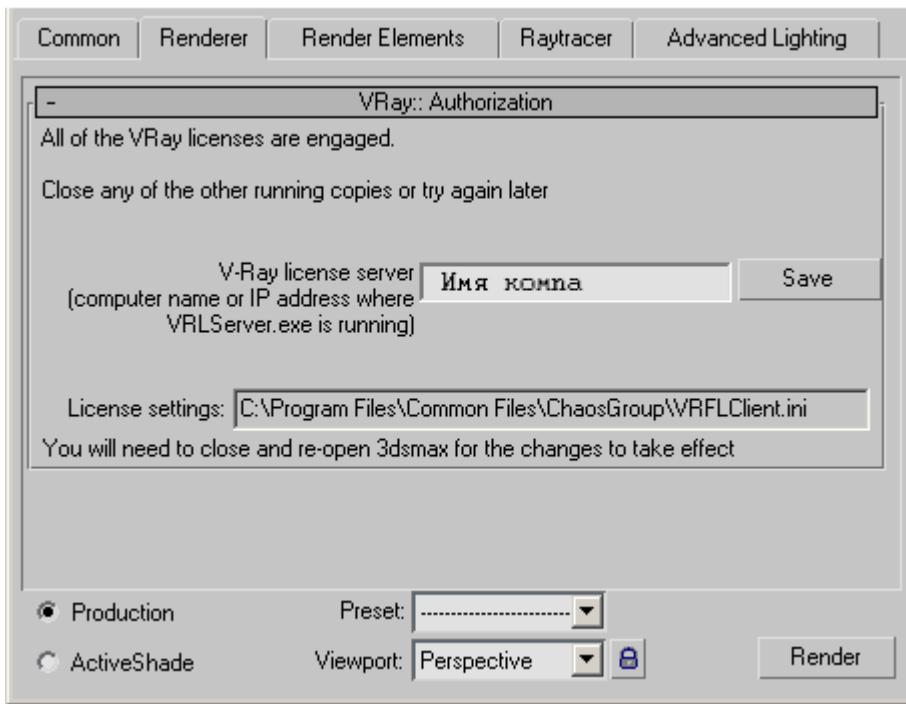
Common | Renderer | Render Elements | Raytracer | Advanced Lighting

- VRay:: Authorization

All of the VRay licenses are engaged.

Close any of the other running copies or try again later

V-Ray license server (computer name or IP address where VRLServer.exe is running)

Имя компа

Save

License settings: C:\Program Files\Common Files\ChaosGroup\VRFLClient.ini

You will need to close and re-open 3dsmax for the changes to take effect

Production

Preset: ------------------------

ActiveShade

Viewport: Perspective

Render